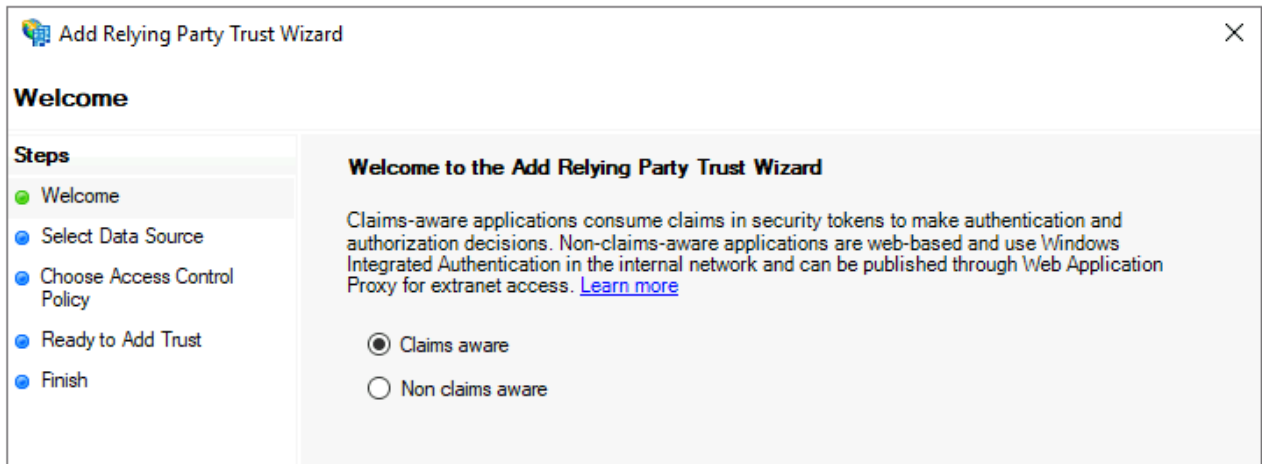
Add Relying Party Trust Wizard

Welcome

Steps

Welcome

Select Data Source

Choose Access Control Policy

Ready to Add Trust

Finish

Welcome to the Add Relying Party Trust Wizard

Claims-aware applications consume claims in security tokens to make authentication and authorization decisions. Non-claims-aware applications are web-based and use Windows Integrated Authentication in the internal network and can be published through Web Application Proxy for extranet access. Learn more

Claims aware

Non claims aware